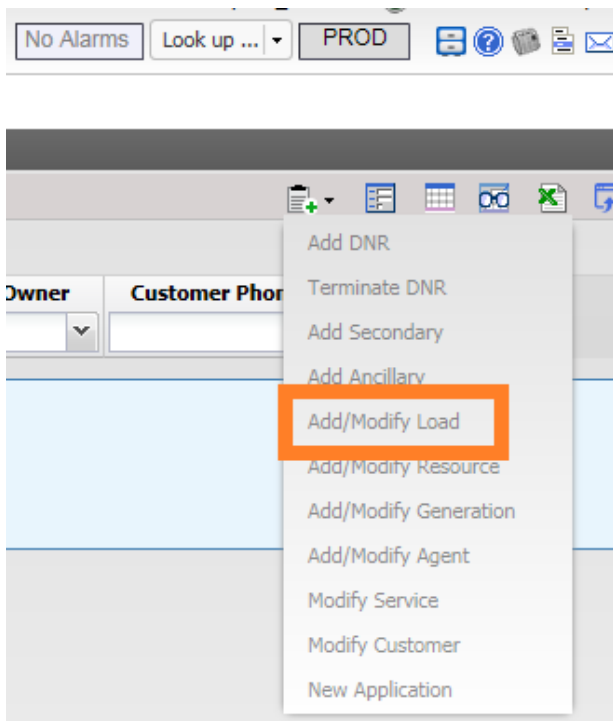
No Alarms
Look up ...
PROD

Owner
Customer Pho

Add DNR
Terminate DNR
Add Secondary
Add Ancillary
Add/Modify Load
Add/Modify Resource
Add/Modify Generation
Add/Modify Agent
Modify Service
Modify Customer
New Application